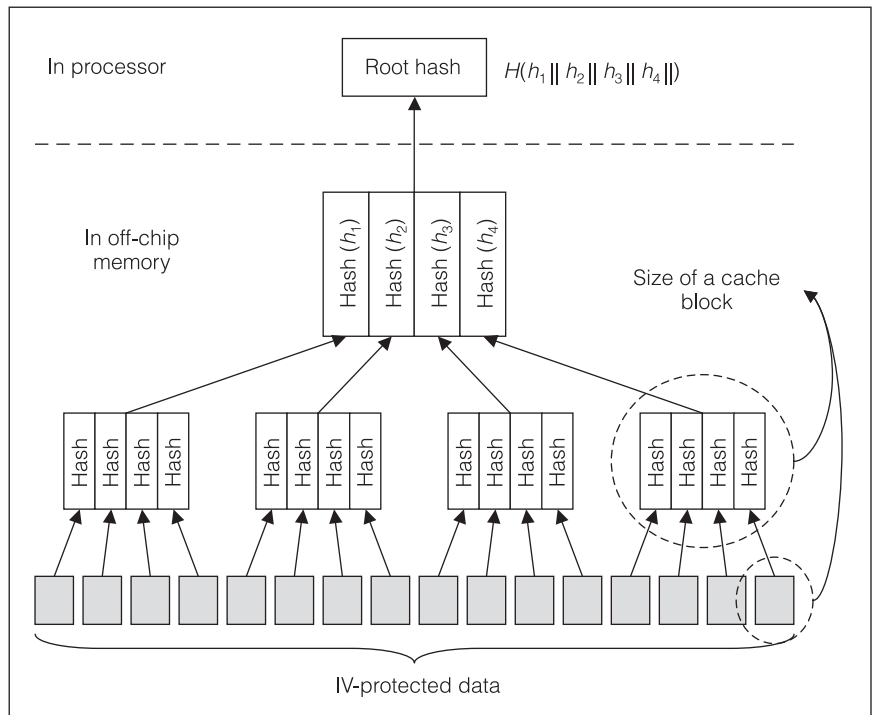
In processor

Root hash

$H(h_1 \| h_2 \| h_3 \| h_4 \|)$

In off-chip memory

Hash ($h_1$)

Hash ($h_2$)

Hash ($h_3$)

Hash ($h_4$)

Size of a cache block

Hash Hash Hash Hash

Hash Hash Hash Hash

Hash Hash Hash Hash

Hash Hash Hash Hash

IV-protected data